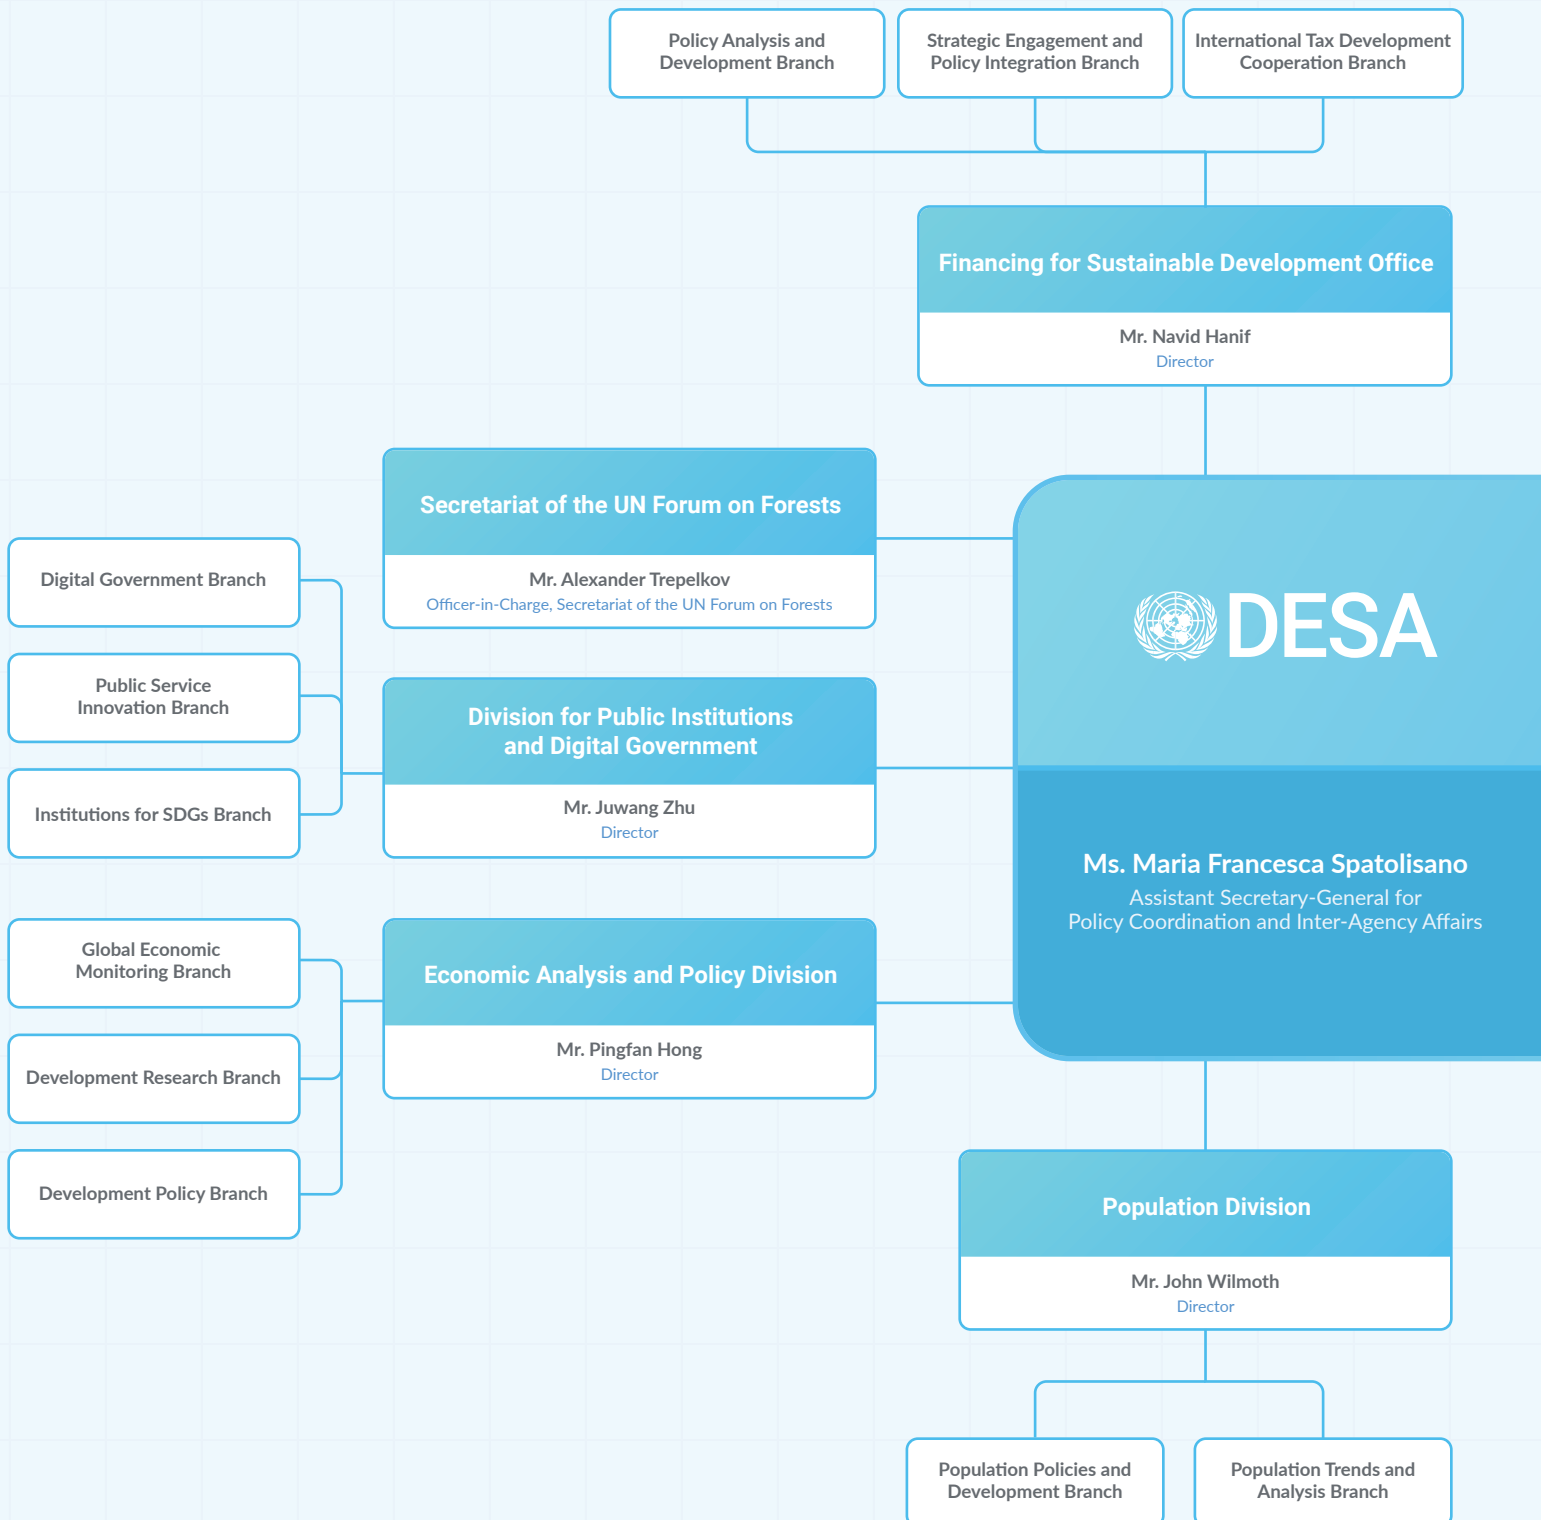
Policy Analysis and Development Branch

Strategic Engagement and Policy Integration Branch

International Tax Development Cooperation Branch

Financing for Sustainable Development Office

Mr. Navid Hanif
Director

Secretariat of the UN Forum on Forests

Mr. Alexander Trepelkov
Officer-in-Charge, Secretariat of the UN Forum on Forests

Digital Government Branch

Public Service Innovation Branch

Institutions for SDGs Branch

Division for Public Institutions and Digital Government

Mr. Juwang Zhu
Director

DESA

Ms. Maria Francesca Spatolisano
Assistant Secretary-General for Policy Coordination and Inter-Agency Affairs

Global Economic Monitoring Branch

Development Research Branch

Development Policy Branch

Economic Analysis and Policy Division

Mr. Pingfan Hong
Director

Population Division

Mr. John Wilmoth
Director

Population Policies and Development Branch

Population Trends and Analysis Branch